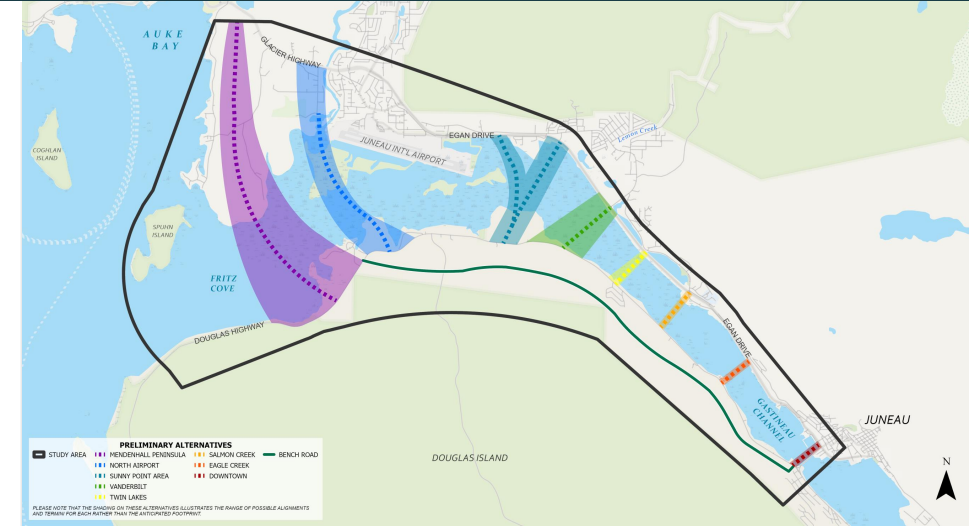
AUKE BAY

COGHLAN ISLAND

SPUHN ISLAND

FRITZ COVE

GLACIER HIGHWAY

JUNEAU INT'L AIRPORT

EGAN DRIVE

Lemon Creek

DOUGLAS HIGHWAY

EGAN DRIVE

GASTINEAU CHANNEL

JUNEAU

DOUGLAS ISLAND

N

STUDY AREA

PRELIMINARY ALTERNATIVES
MENDENHALL PENINSULA
NORTH AIRPORT
SUNNY POINT AREA
VANDERBILT
TWIN LAKES
SALMON CREEK
EAGLE CREEK
DOWNTOWN
BENCH ROAD

PLEASE NOTE THAT THE SHADING ON THESE ALTERNATIVES ILLUSTRATES THE RANGE OF POSSIBLE ALIGNMENTS AND TERMINI FOR EACH RATHER THAN THE ANTICIPATED FOOTPRINT.